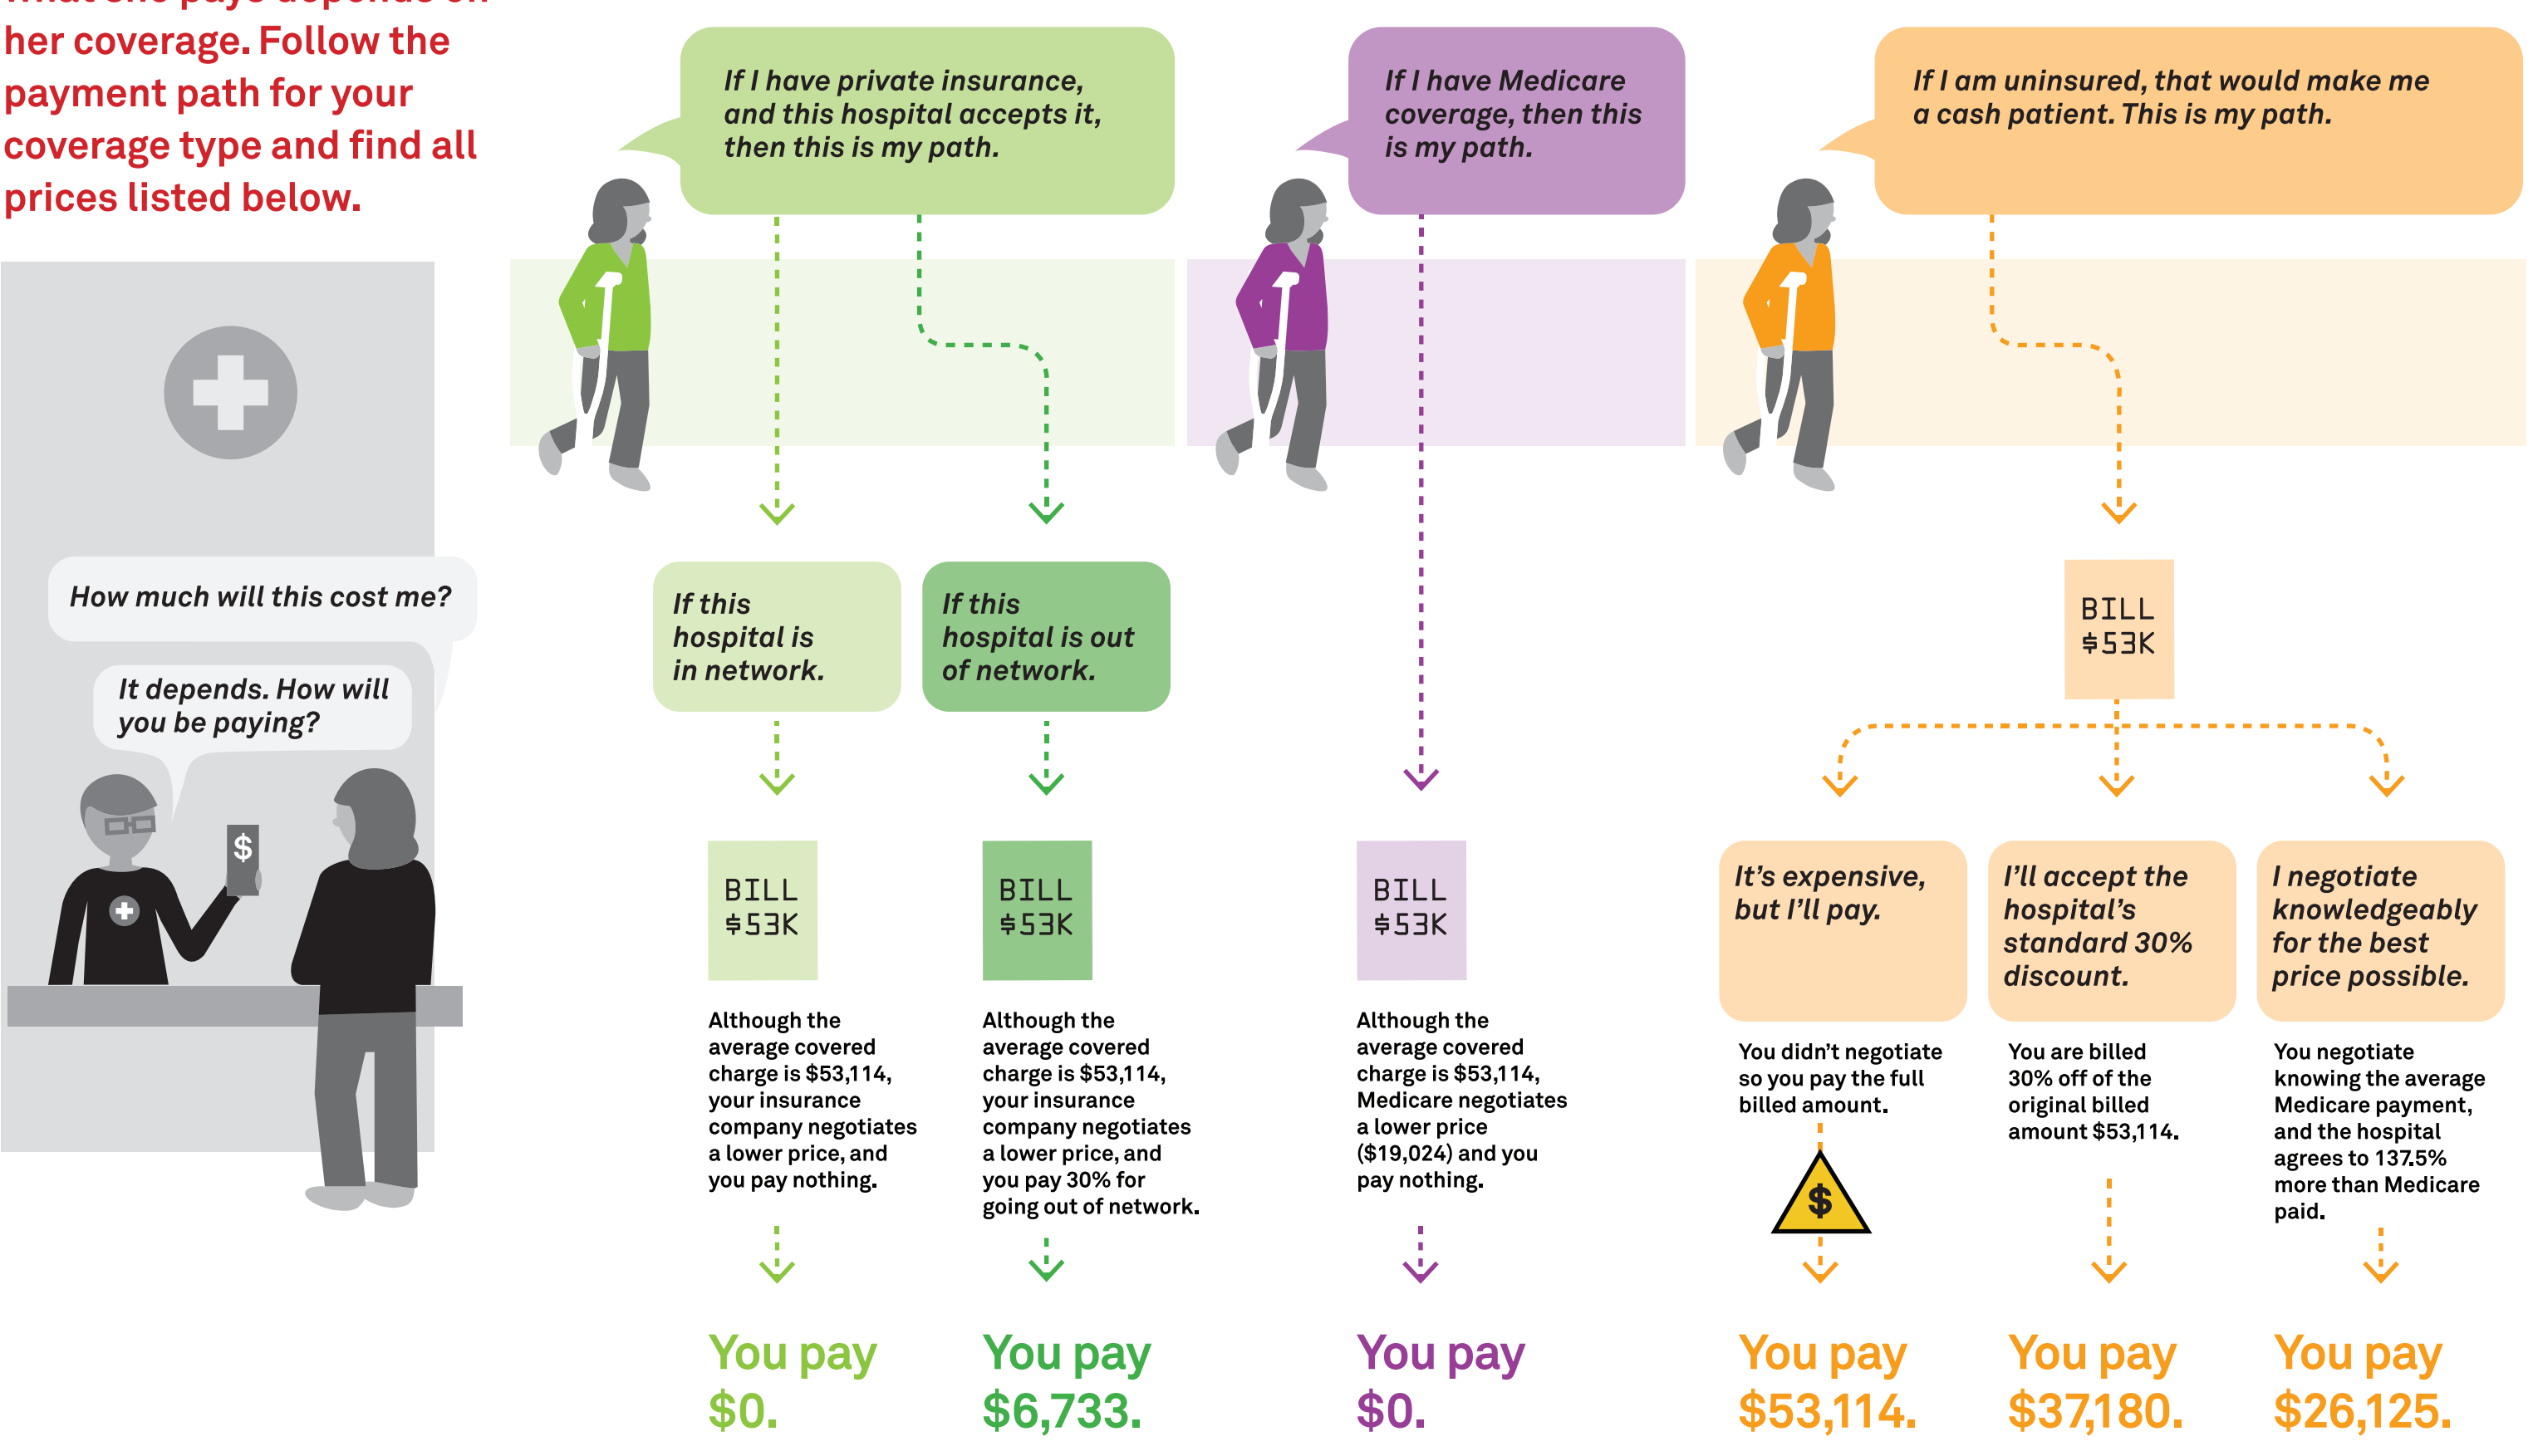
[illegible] her coverage. Follow the payment path for your coverage type and find all prices listed below.

How much will this cost me?

It depends. How will you be paying?

$

If I have private insurance, and this hospital accepts it, then this is my path.

If this hospital is in network.

BILL $53K

Although the average covered charge is $53,114, your insurance company negotiates a lower price, and you pay nothing.

You pay $0.

If this hospital is out of network.

BILL $53K

Although the average covered charge is $53,114, your insurance company negotiates a lower price, and you pay 30% for going out of network.

You pay $6,733.

If I have Medicare coverage, then this is my path.

BILL $53K

Although the average covered charge is $53,114, Medicare negotiates a lower price ($19,024) and you pay nothing.

You pay $0.

If I am uninsured, that would make me a cash patient. This is my path.

BILL $53K

It's expensive, but I'll pay.

You didn't negotiate so you pay the full billed amount.

$

You pay $53,114.

I'll accept the hospital's standard 30% discount.

You are billed 30% off of the original billed amount $53,114.

You pay $37,180.

I negotiate knowledgeably for the best price possible.

You negotiate knowing the average Medicare payment, and the hospital agrees to 137.5% more than Medicare paid.

You pay $26,125.